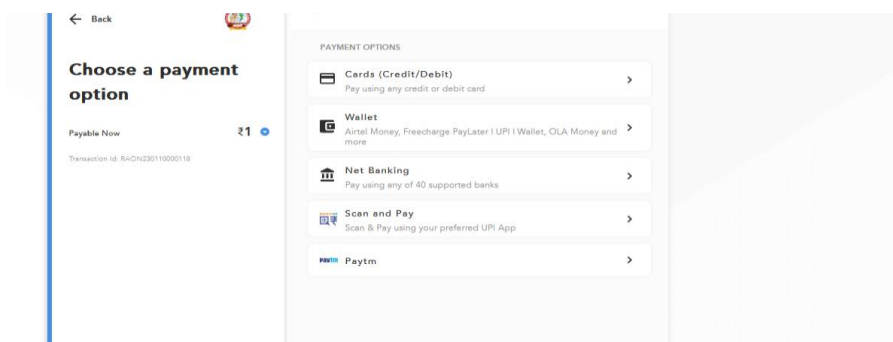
← Back

Choose a payment option

Payable Now ₹1

Transaction Id: RAON230110000118

PAYMENT OPTIONS

Cards (Credit/Debit)
Pay using any credit or debit card

Wallet
Airtel Money, Freecharge PayLater | UPI | Wallet, OLA Money and more

Net Banking
Pay using any of 40 supported banks

Scan and Pay
Scan & Pay using your preferred UPI App

Paytm Paytm